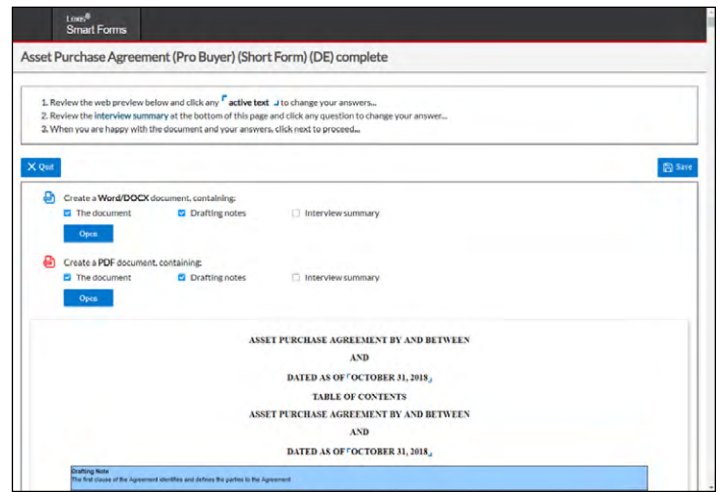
Lexis®
Smart Forms

Asset Purchase Agreement (Pro Buyer) (Short Form) (DE) complete

1. Review the web preview below and click any active text to change your answers...
2. Review the interview summary at the bottom of this page and click any question to change your answer...
3. When you are happy with the document and your answers, click next to proceed...

Quit

Save

Create a Word/DOCX document, containing:
The document
Drafting notes
Interview summary
Open

Create a PDF document, containing:
The document
Drafting notes
Interview summary
Open

ASSET PURCHASE AGREEMENT BY AND BETWEEN
AND
DATED AS OF OCTOBER 31, 2018
TABLE OF CONTENTS
ASSET PURCHASE AGREEMENT BY AND BETWEEN
AND
DATED AS OF OCTOBER 31, 2018

Drafting Note
The first clause of the Agreement identifies and defines the parties to the Agreement